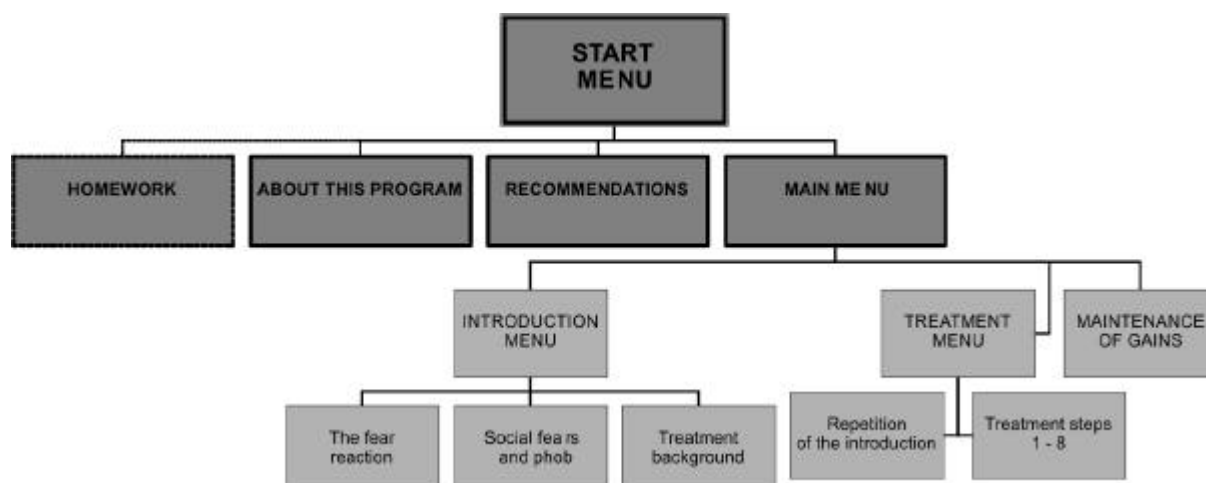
START MENU

HOMEWORK

ABOUT THIS PROGRAM

RECOMMENDATIONS

MAIN MENU

INTRODUCTION MENU

TREATMENT MENU

MAINTENANCE OF GAINS

The fear reaction

Social fears and phob

Treatment background

Repetition of the introduction

Treatment steps 1 - 8